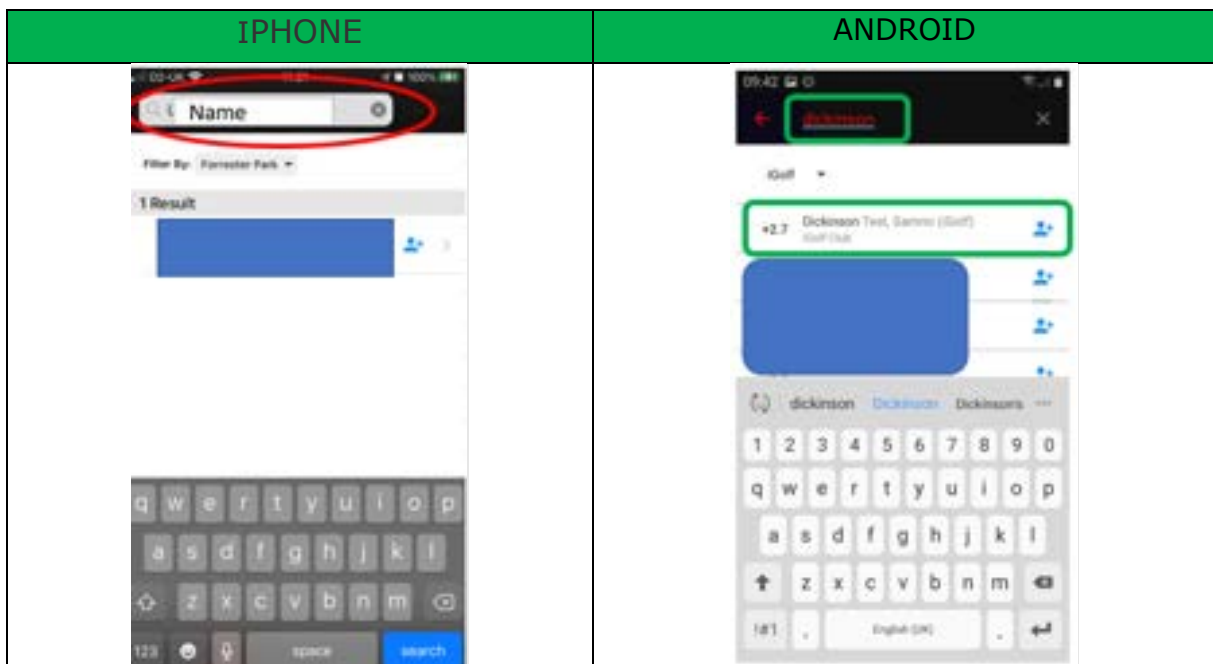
| IPHONE | ANDROID |
|---|---|
| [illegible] 100% Name Filter By: Forrester Park 1 Result q w e r t y u i o p a s d f g h j k l z x c v b n m 123 space search | 09:42 dickinson iGolf +2.7 Dickinson Test, Sammi (iGolf) iGolf Club dickinson Dickinson Dickinsons 1 2 3 4 5 6 7 8 9 0 q w e r t y u i o p a s d f g h j k l z x c v b n m !#1 , English (UK) . |